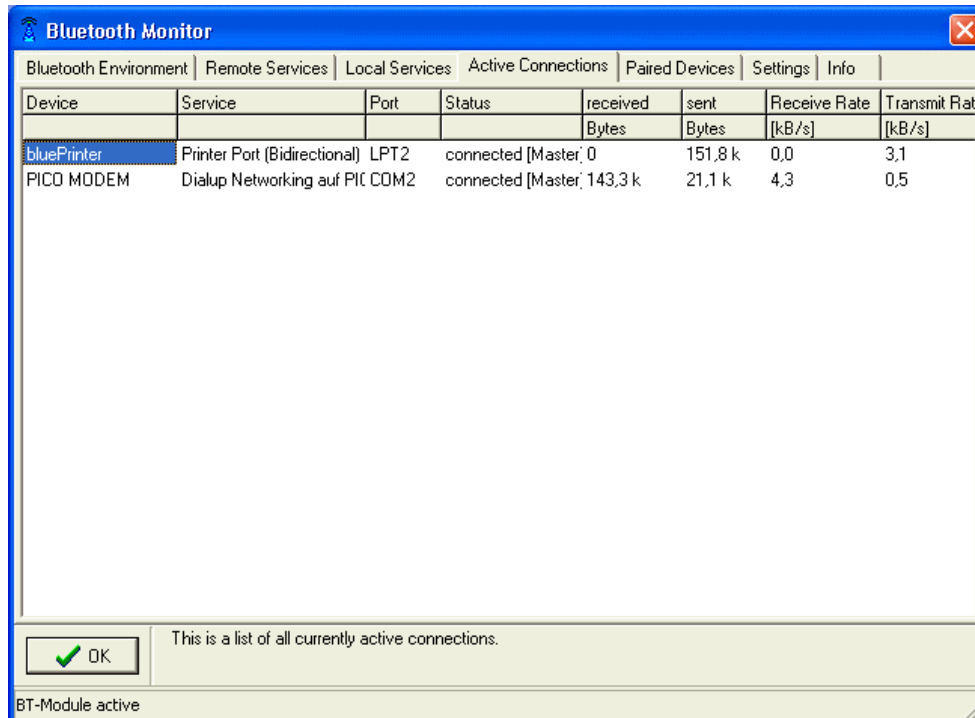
Bluetooth Monitor

Bluetooth Environment | Remote Services | Local Services | Active Connections | Paired Devices | Settings | Info

| Device | Service | Port | Status | received | sent | Receive Rate | Transmit Rat |
|---|---|---|---|---|---|---|---|
| | | | | Bytes | Bytes | [kB/s] | [kB/s] |
| bluePrinter | Printer Port (Bidirectional) | LPT2 | connected [Master] | 0 | 151,8 k | 0,0 | 3,1 |
| PICO MODEM | Dialup Networking auf PI( | COM2 | connected [Master] | 143,3 k | 21,1 k | 4,3 | 0,5 |

OK

This is a list of all currently active connections.

BT-Module active